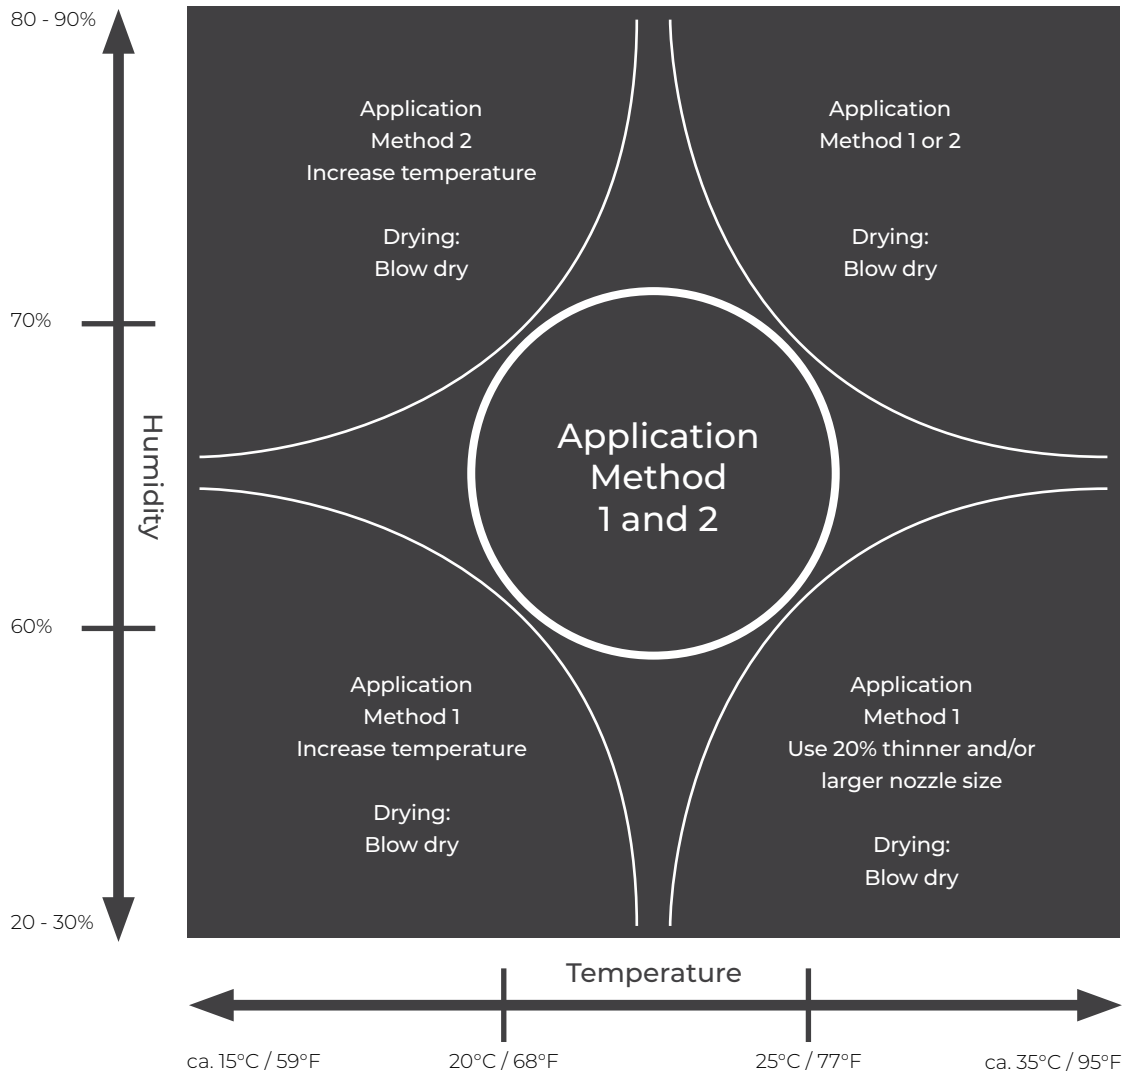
80 - 90%

70%

Humidity

60%

20 - 30%

Application
Method 2
Increase temperature

Drying:
Blow dry

Application
Method 1 or 2

Drying:
Blow dry

Application
Method
1 and 2

Application
Method 1
Increase temperature

Drying:
Blow dry

Application
Method 1
Use 20% thinner and/or
larger nozzle size

Drying:
Blow dry

Temperature

ca. 15°C / 59°F

20°C / 68°F

25°C / 77°F

ca. 35°C / 95°F